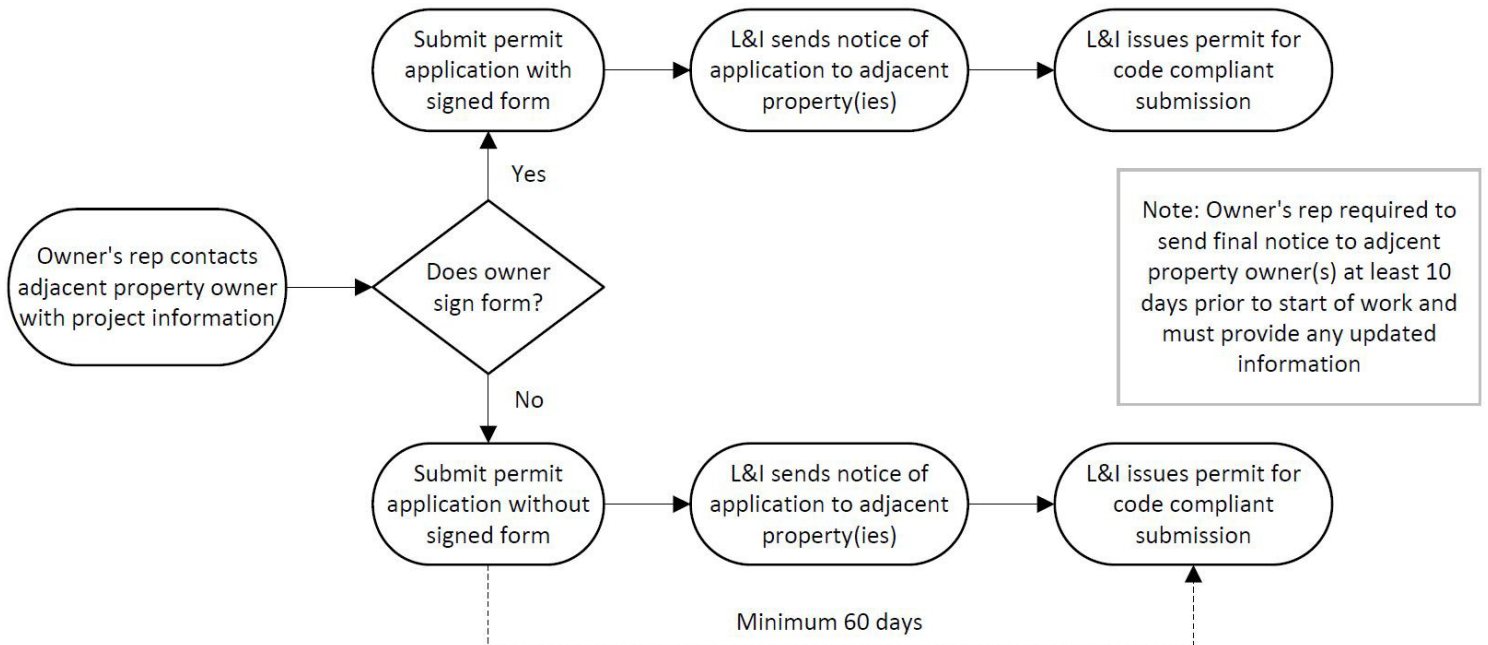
Owner's rep contacts adjacent property owner with project information

Does owner sign form?

Yes

Submit permit application with signed form

L&I sends notice of application to adjacent property(ies)

L&I issues permit for code compliant submission

Note: Owner's rep required to send final notice to adjcent property owner(s) at least 10 days prior to start of work and must provide any updated information

No

Submit permit application without signed form

L&I sends notice of application to adjacent property(ies)

L&I issues permit for code compliant submission

Minimum 60 days